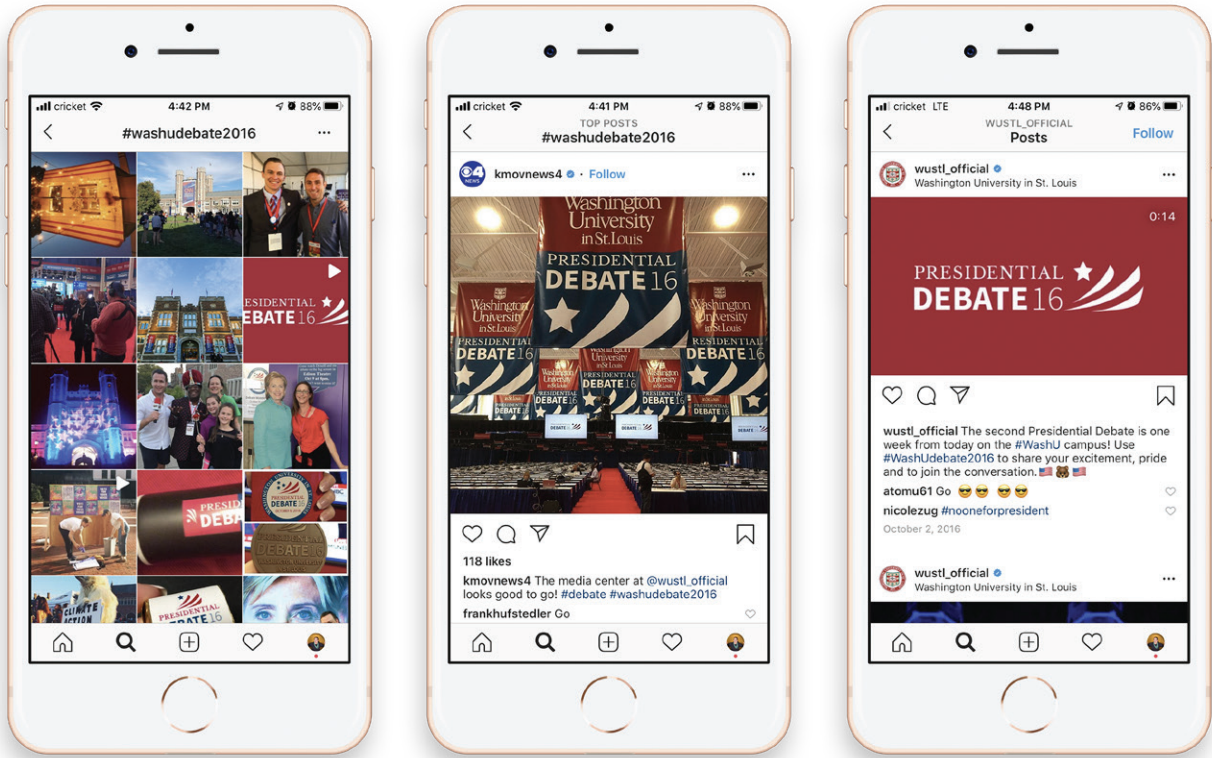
cricket 4:42 PM 88%
#washudebate2016 ...

ESIDENTIAL
EBATE 16

PRESIDENTIAL DEBATE

CLIMATE ACTION

PRESIDENTIAL

cricket 4:41 PM 88%
TOP POSTS
#washudebate2016

kmovnews4 · Follow

Washington University in St. Louis
PRESIDENTIAL DEBATE 16

118 likes
kmovnews4 The media center at @wustl_official looks good to go! #debate #washudebate2016
frankhufstedler Go

cricket LTE 4:48 PM 86%
WUSTL_OFFICIAL
Posts
Follow

wustl_official
Washington University in St. Louis

0:14
PRESIDENTIAL DEBATE 16

wustl_official The second Presidential Debate is one week from today on the #WashU campus! Use #WashUdebate2016 to share your excitement, pride and to join the conversation. 🇺🇸 🐻 🇺🇸
atomu61 Go 😎😎 😎😎
nicolezug #noonforpresident
October 2, 2016

wustl_official
Washington University in St. Louis